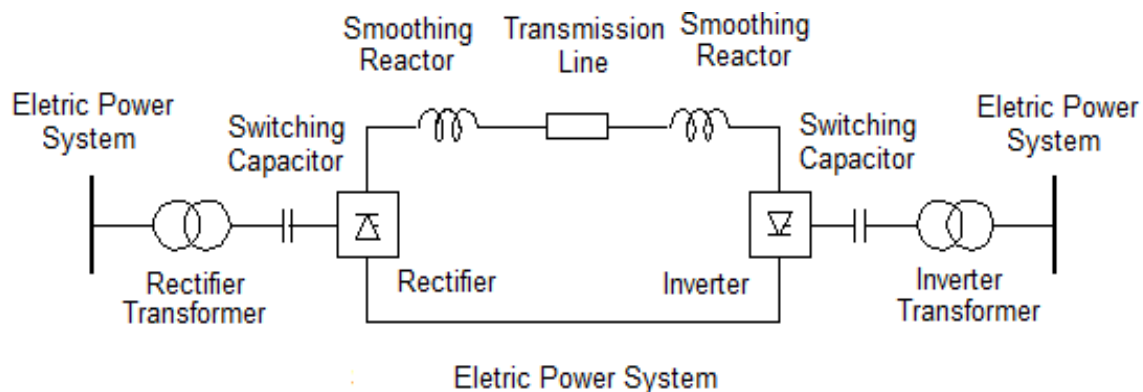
Smoothing Reactor

Transmission Line

Smoothing Reactor

Eletric Power System

Switching Capacitor

Switching Capacitor

Eletric Power System

Rectifier Transformer

Rectifier

Inverter

Inverter Transformer

Eletric Power System